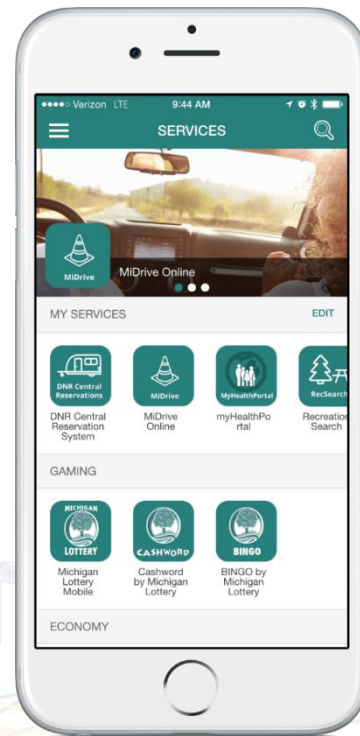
●●●●○ Verizon LTE 9:44 AM

SERVICES

MiDrive

MiDrive Online

MY SERVICES

EDIT

DNR Central Reservations

DNR Central Reservation System

MiDrive

MiDrive Online

MyHealthPortal

myHealthPortal

RecSearch

Recreation Search

GAMING

MICHIGAN LOTTERY

Michigan Lottery Mobile

CASHWORD

Cashword by Michigan Lottery

BINGO

BINGO by Michigan Lottery

ECONOMY